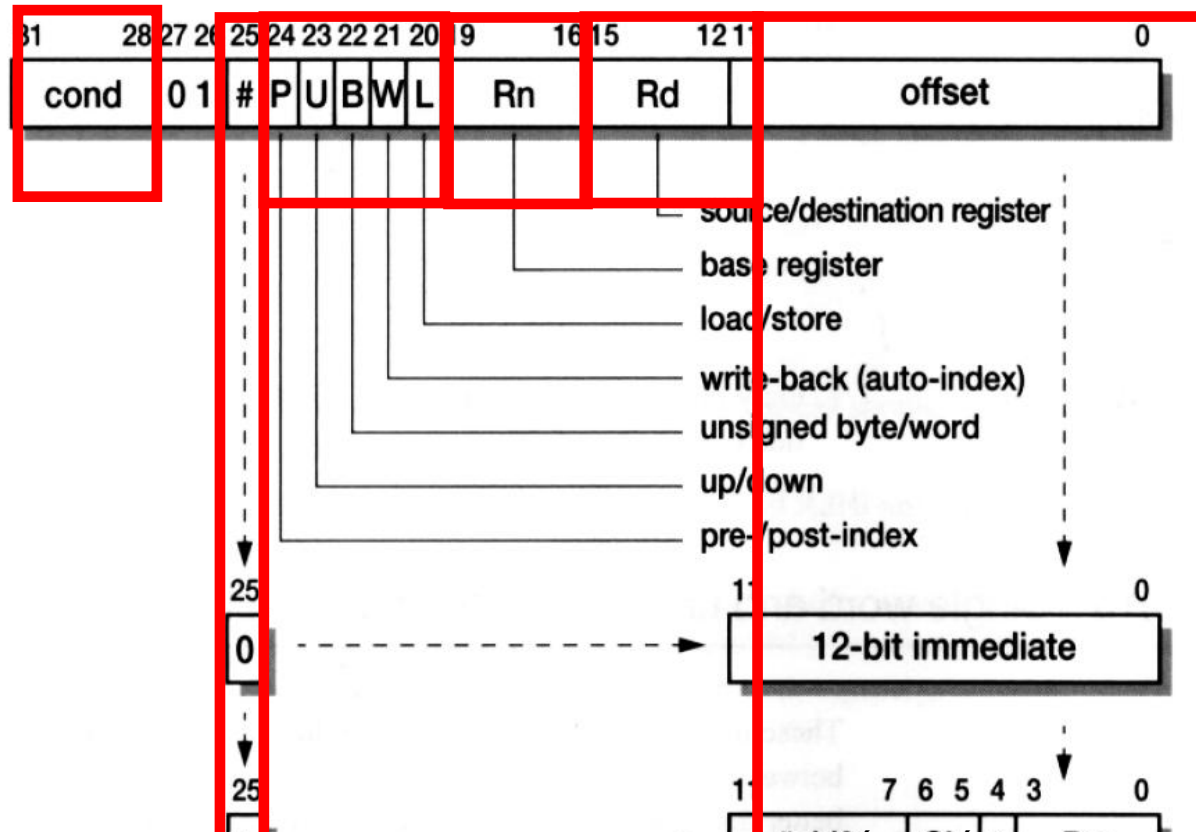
31 28 27 26 25 24 23 22 21 20 19 16 15 12 11 0

| cond | 0 1 | # | P | U | B | W | L | Rn | Rd | offset |
|---|---|---|---|---|---|---|---|---|---|---|

source/destination register
base register
load/store
write-back (auto-index)
unsigned byte/word
up/down
pre-/post-index

25 11 0
0 12-bit immediate

25 11 7 6 5 4 3 0
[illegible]